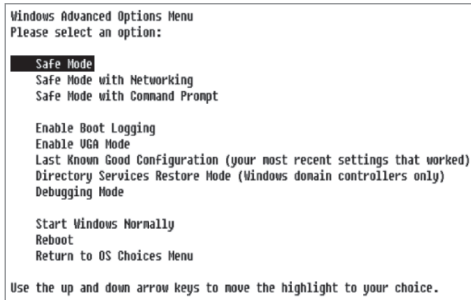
Windows Advanced Options Menu
Please select an option:

Safe Mode
Safe Mode with Networking
Safe Mode with Command Prompt

Enable Boot Logging
Enable VGA Mode
Last Known Good Configuration (your most recent settings that worked)
Directory Services Restore Mode (Windows domain controllers only)
Debugging Mode

Start Windows Normally
Reboot
Return to OS Choices Menu

Use the up and down arrow keys to move the highlight to your choice.